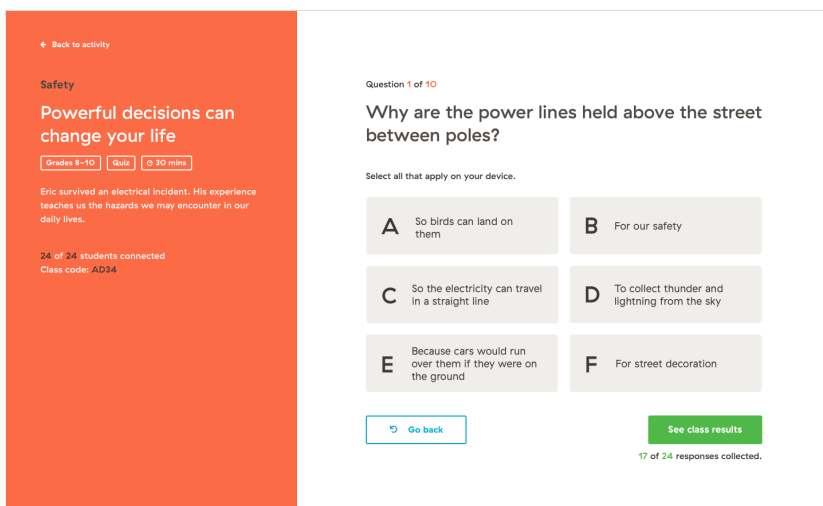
← Back to activity

Safety

Powerful decisions can change your life

Grades 8–10 | Quiz | 30 mins

Eric survived an electrical incident. His experience teaches us the hazards we may encounter in our daily lives.

24 of 24 students connected
Class code: AD34

Question 1 of 10

Why are the power lines held above the street between poles?

Select all that apply on your device.

A So birds can land on them

B For our safety

C So the electricity can travel in a straight line

D To collect thunder and lightning from the sky

E Because cars would run over them if they were on the ground

F For street decoration

Go back

See class results

17 of 24 responses collected.